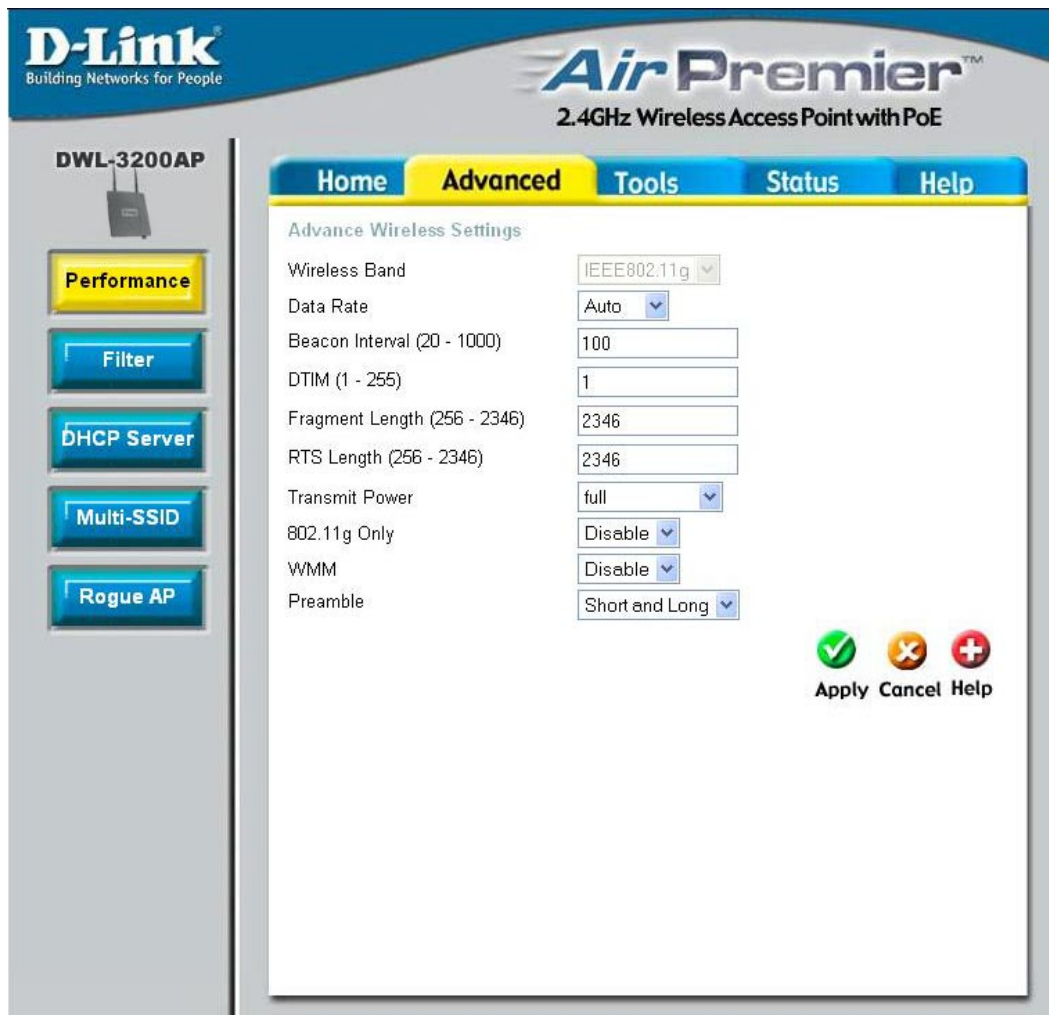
D-Link
Building Networks for People

AirPremier™
2.4GHz Wireless Access Point with PoE

DWL-3200AP

Home
Advanced
Tools
Status
Help

Performance
Filter
DHCP Server
Multi-SSID
Rogue AP

Advance Wireless Settings

| | |
|---|---|
| Wireless Band | IEEE802.11g |
| Data Rate | Auto |
| Beacon Interval (20 - 1000) | 100 |
| DTIM (1 - 255) | 1 |
| Fragment Length (256 - 2346) | 2346 |
| RTS Length (256 - 2346) | 2346 |
| Transmit Power | full |
| 802.11g Only | Disable |
| WMM | Disable |
| Preamble | Short and Long |

Apply Cancel Help